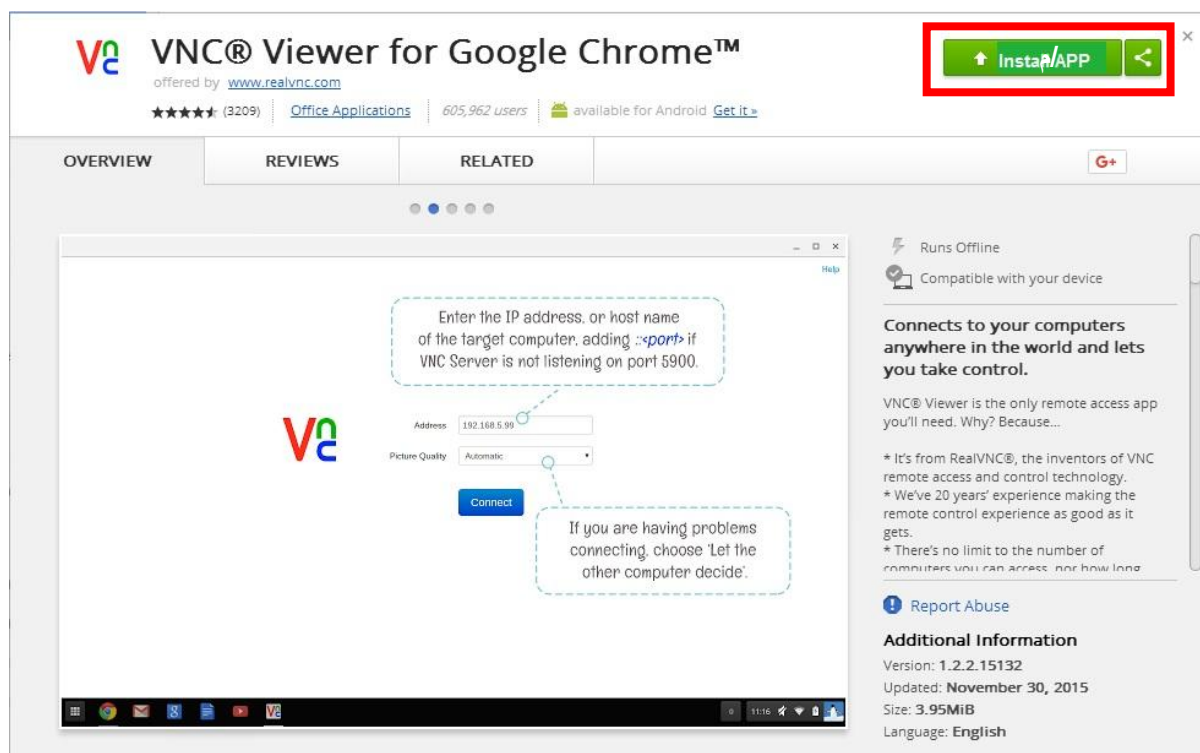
VNC® Viewer for Google Chrome™
offered by www.realvnc.com
★★★★★ (3209) Office Applications 605,962 users available for Android Get it »

Install APP

OVERVIEW REVIEWS RELATED G+

Help

Enter the IP address, or host name of the target computer, adding ::<port> if VNC Server is not listening on port 5900.

Address 192.168.5.99
Picture Quality Automatic

Connect

If you are having problems connecting, choose 'Let the other computer decide'.

11:16

Runs Offline
Compatible with your device

Connects to your computers anywhere in the world and lets you take control.

VNC® Viewer is the only remote access app you'll need. Why? Because...

* It's from RealVNC®, the inventors of VNC remote access and control technology.
* We've 20 years' experience making the remote control experience as good as it gets.
* There's no limit to the number of computers you can access, nor how long

Report Abuse

Additional Information
Version: 1.2.2.15132
Updated: November 30, 2015
Size: 3.95MiB
Language: English